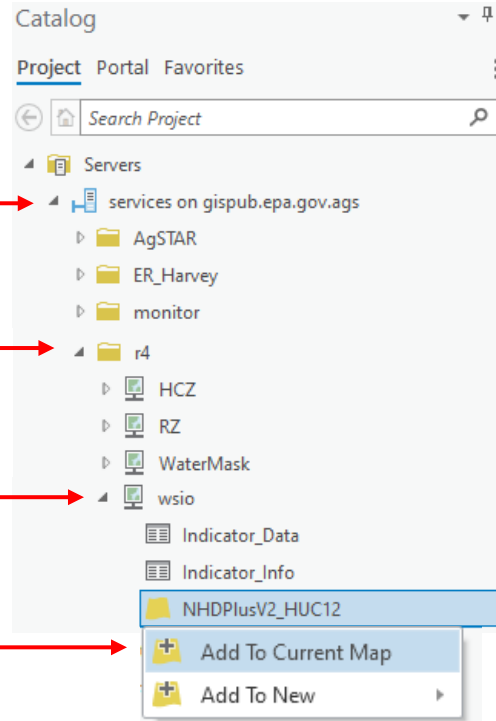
Catalog

Project Portal Favorites

Search Project

Servers

services on gispub.epa.gov.ags

AgSTAR

ER_Harvey

monitor

r4

HCZ

RZ

WaterMask

wsio

Indicator_Data

Indicator_Info

NHDPlusV2_HUC12

Add To Current Map

Add To New